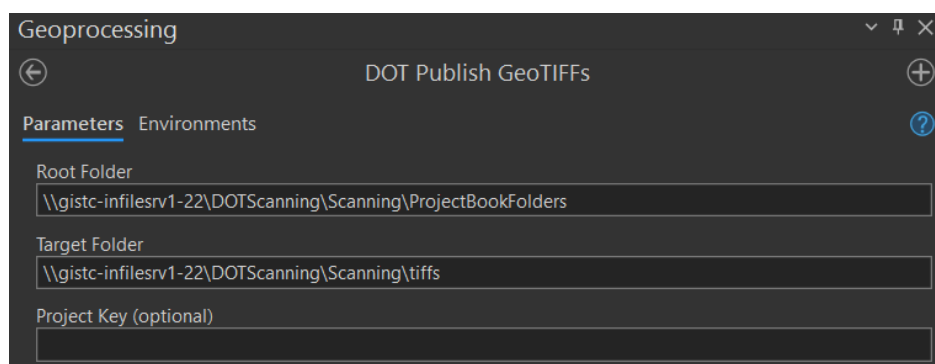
Geoprocessing

DOT Publish GeoTIFFs

Parameters Environments

Root Folder
\\gistc-infilesrv1-22\DOTScanning\Scanning\ProjectBookFolders

Target Folder
\\gistc-infilesrv1-22\DOTScanning\Scanning\tiffs

Project Key (optional)